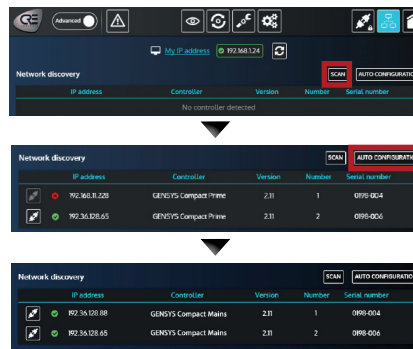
CE Advanced

My IP address 192.168.1.24

Network discovery SCAN AUTO CONFIGURATIO

| IP address | Controller | Version | Number | Serial number |
|---|---|---|---|---|
| No controller detected | | | | |

Network discovery SCAN AUTO CONFIGURATIO

| IP address | Controller | Version | Number | Serial number |
|---|---|---|---|---|
| 192.168.11.228 | GENSYS Compact Prime | 2.11 | 1 | 0198-004 |
| 192.36.128.65 | GENSYS Compact Prime | 2.11 | 2 | 0198-006 |

Network discovery SCAN AUTO CONFIGURATIO

| IP address | Controller | Version | Number | Serial number |
|---|---|---|---|---|
| 192.36.128.88 | GENSYS Compact Mains | 2.11 | 1 | 0198-004 |
| 192.36.128.65 | GENSYS Compact Mains | 2.11 | 2 | 0198-006 |